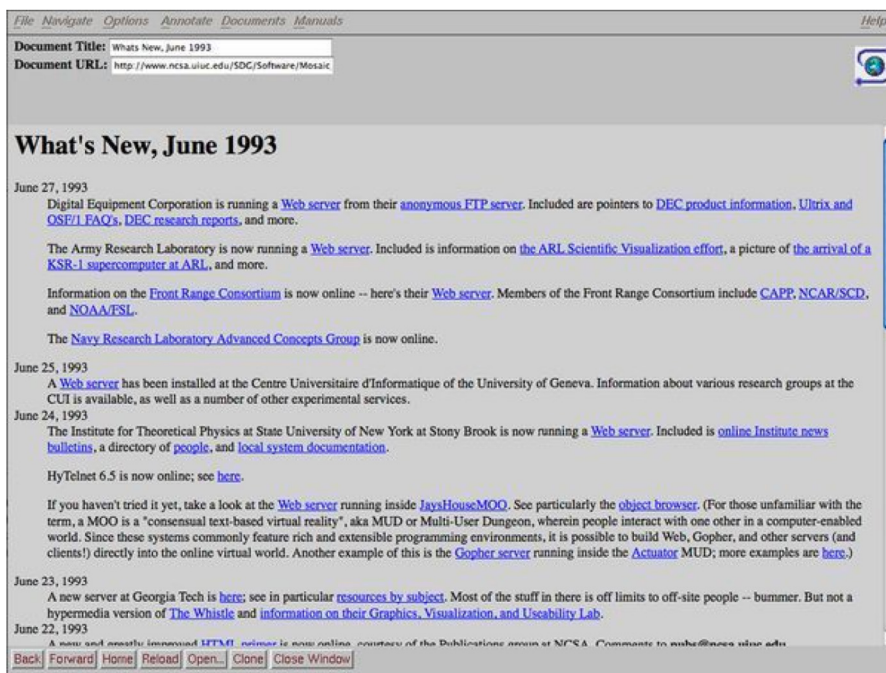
File Navigate Options Annotate Documents Manuals Help

Document Title: Whats New, June 1993
Document URL: http://www.ncsa.uiuc.edu/SDG/Software/Mosaic

What's New, June 1993

June 27, 1993

Digital Equipment Corporation is running a Web server from their anonymous FTP server. Included are pointers to DEC product information, Ultrix and OSF/1 FAQ's, DEC research reports, and more.

The Army Research Laboratory is now running a Web server. Included is information on the ARL Scientific Visualization effort, a picture of the arrival of a KSR-1 supercomputer at ARL, and more.

Information on the Front Range Consortium is now online -- here's their Web server. Members of the Front Range Consortium include CAPP, NCAR/SCD, and NOAA/FSL.

The Navy Research Laboratory Advanced Concepts Group is now online.

June 25, 1993

A Web server has been installed at the Centre Universitaire d'Informatique of the University of Geneva. Information about various research groups at the CUI is available, as well as a number of other experimental services.

June 24, 1993

The Institute for Theoretical Physics at State University of New York at Stony Brook is now running a Web server. Included is online Institute news bulletins, a directory of people, and local system documentation.

HyTelnet 6.5 is now online; see here.

If you haven't tried it yet, take a look at the Web server running inside JaysHouseMOO. See particularly the object browser. (For those unfamiliar with the term, a MOO is a "consensual text-based virtual reality", aka MUD or Multi-User Dungeon, wherein people interact with one other in a computer-enabled world. Since these systems commonly feature rich and extensible programming environments, it is possible to build Web, Gopher, and other servers (and clients!) directly into the online virtual world. Another example of this is the Gopher server running inside the Actuator MUD; more examples are here.)

June 23, 1993

A new server at Georgia Tech is here; see in particular resources by subject. Most of the stuff in there is off limits to off-site people -- bummer. But not a hypermedia version of The Whistle and information on their Graphics, Visualization, and Useability Lab.

June 22, 1993

A new and greatly improved HTML primer is now online, courtesy of the Publications group at NCSA. Comments to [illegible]

Back Forward Home Reload Open... Clone Close Window